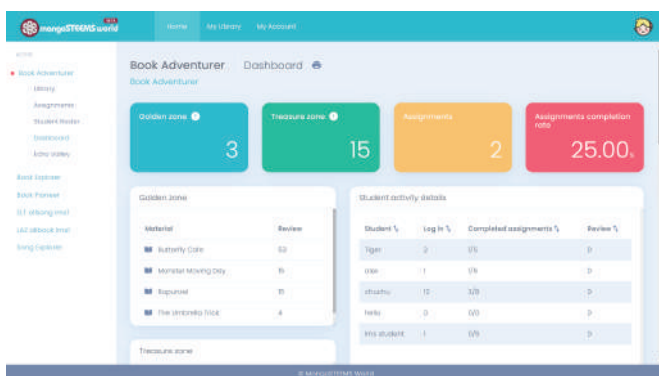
mangoSTEEMS world

Home My Library My Account

MENU

Book Adventurer
Library
Assignments
Student Roster
Dashboard
Echo Valley

Book Explorer
Book Pioneer
GT Lifelong (mo)
LAS eBook (mo)
Song Explorer

Book Adventurer Dashboard
Book Adventurer

Golden zone
3

Treasure zone
15

Assignments
2

Assignments completion ratio
25.00%

Golden zone

| Material | Review |
|---|---|
| Butterfly Cafe | 53 |
| Monster Moving Day | 15 |
| Rapunzel | 11 |
| The Umbrella Trick | 4 |

Treasure zone

Student activity details

| Student | Log In | Completed assignments | Review |
|---|---|---|---|
| Tiger | 3 | 1/5 | 0 |
| Ellie | 1 | 1/6 | 0 |
| chuchu | 12 | 3/8 | 0 |
| hello | 0 | 0/0 | 0 |
| lms student | 1 | 0/5 | 0 |

© mangoSTEEMS World